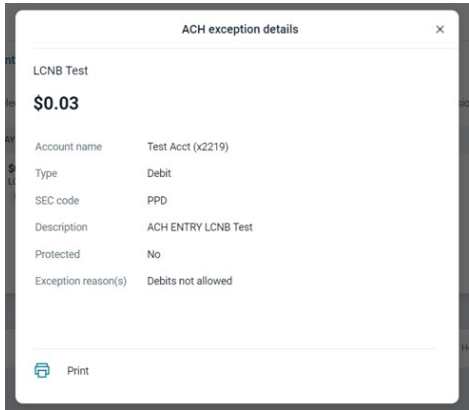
ACH exception details ×

LCNB Test

$0.03

| | |
|---|---|
| Account name | Test Acct (x2219) |
| Type | Debit |
| SEC code | PPD |
| Description | ACH ENTRY LCNB Test |
| Protected | No |
| Exception reason(s) | Debits not allowed |

Print